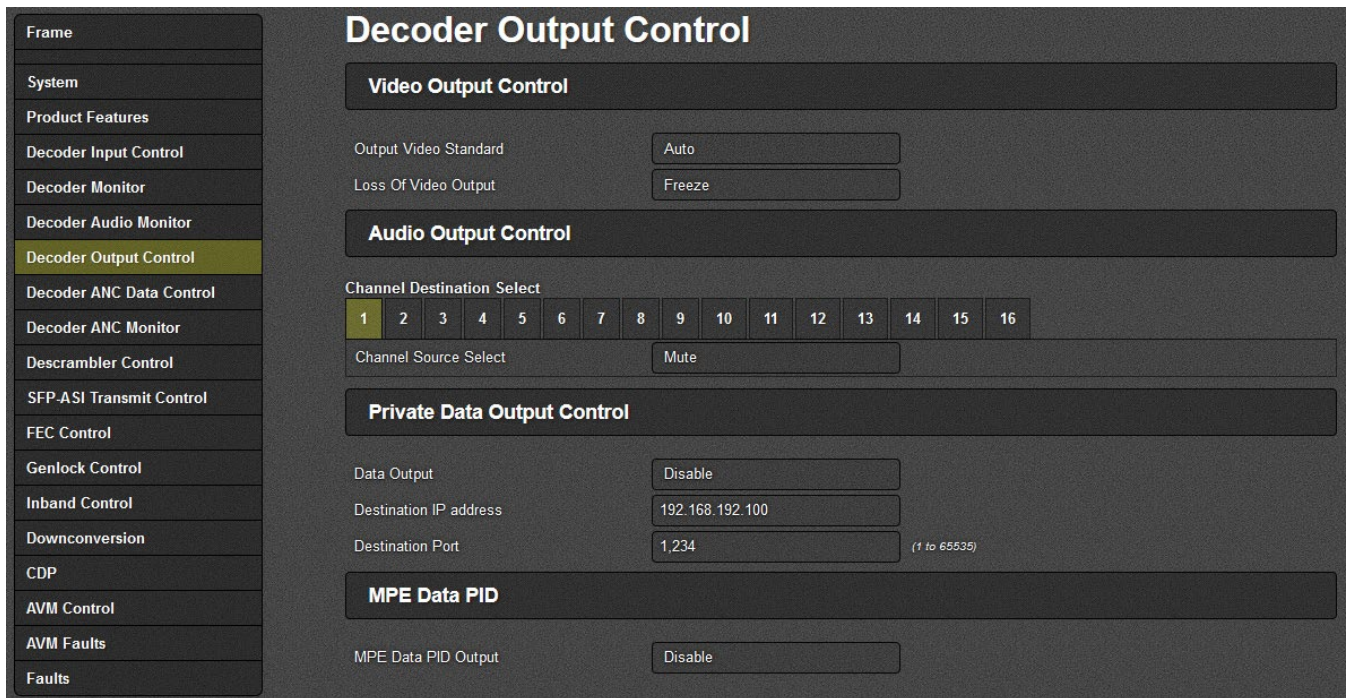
Frame

System
Product Features
Decoder Input Control
Decoder Monitor
Decoder Audio Monitor
Decoder Output Control
Decoder ANC Data Control
Decoder ANC Monitor
Descrambler Control
SFP-ASI Transmit Control
FEC Control
Genlock Control
Inband Control
Downconversion
CDP
AVM Control
AVM Faults
Faults

Decoder Output Control

Video Output Control

Output Video Standard Auto
Loss Of Video Output Freeze

Audio Output Control

Channel Destination Select
1 2 3 4 5 6 7 8 9 10 11 12 13 14 15 16
Channel Source Select Mute

Private Data Output Control

Data Output Disable
Destination IP address 192.168.192.100
Destination Port 1,234 (1 to 65535)

MPE Data PID

MPE Data PID Output Disable